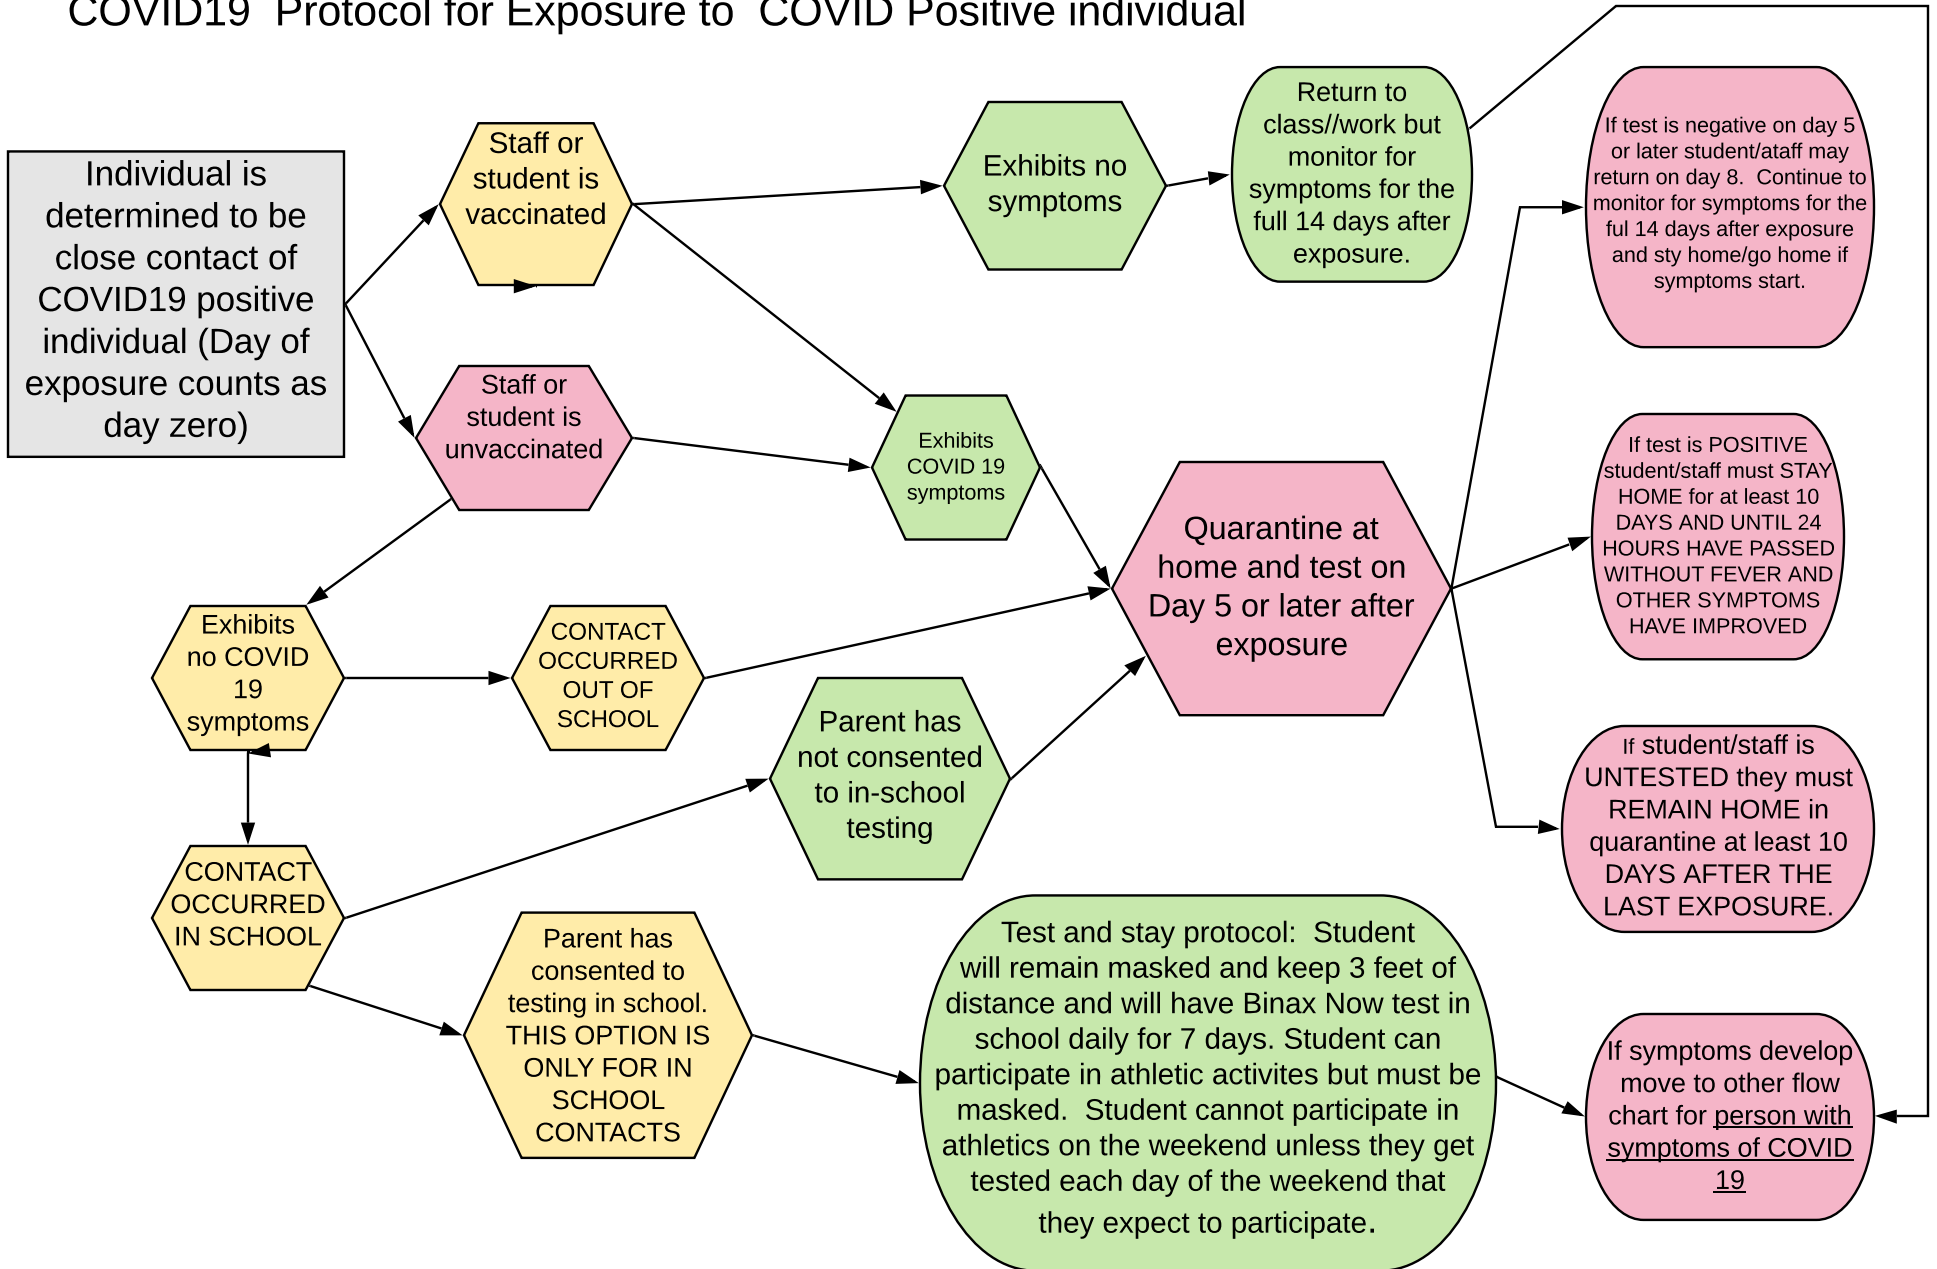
COVID19 Protocol for Exposure to COVID Positive individual

Individual is determined to be close contact of COVID19 positive individual (Day of exposure counts as day zero)

Staff or student is vaccinated

Staff or student is unvaccinated

Exhibits no symptoms

Return to class//work but monitor for symptoms for the full 14 days after exposure.

If test is negative on day 5 or later student/ataff may return on day 8. Continue to monitor for symptoms for the ful 14 days after exposure and sty home/go home if symptoms start.

Exhibits COVID 19 symptoms

Quarantine at home and test on Day 5 or later after exposure

If test is POSITIVE student/staff must STAY HOME for at least 10 DAYS AND UNTIL 24 HOURS HAVE PASSED WITHOUT FEVER AND OTHER SYMPTOMS HAVE IMPROVED

Exhibits no COVID 19 symptoms

CONTACT OCCURRED OUT OF SCHOOL

Parent has not consented to in-school testing

If student/staff is UNTESTED they must REMAIN HOME in quarantine at least 10 DAYS AFTER THE LAST EXPOSURE.

CONTACT OCCURRED IN SCHOOL

Parent has consented to testing in school. THIS OPTION IS ONLY FOR IN SCHOOL CONTACTS

Test and stay protocol: Student will remain masked and keep 3 feet of distance and will have Binax Now test in school daily for 7 days. Student can participate in athletic activites but must be masked. Student cannot participate in athletics on the weekend unless they get tested each day of the weekend that they expect to participate.

If symptoms develop move to other flow chart for person with symptoms of COVID 19